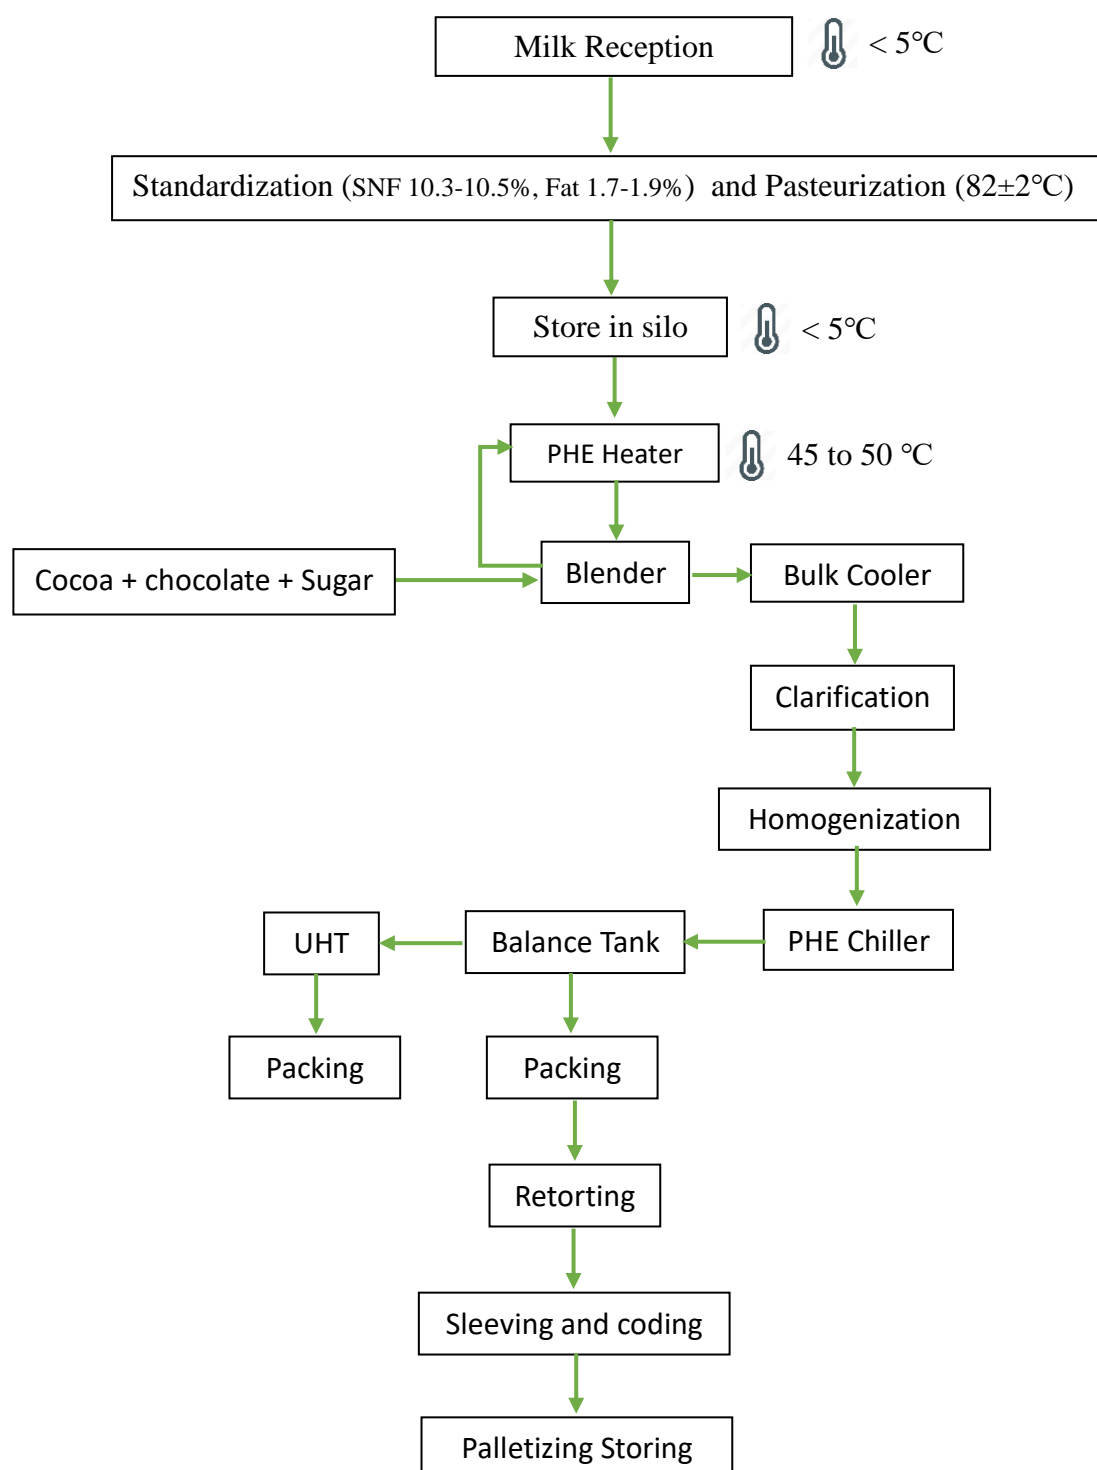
Milk Reception

< 5°C

Standardization (SNF 10.3-10.5%, Fat 1.7-1.9%) and Pasteurization (82±2°C)

Store in silo

< 5°C

PHE Heater

45 to 50 °C

Cocoa + chocolate + Sugar

Blender

Bulk Cooler

Clarification

Homogenization

PHE Chiller

Balance Tank

UHT

Packing

Packing

Retorting

Sleeving and coding

Palletizing Storing